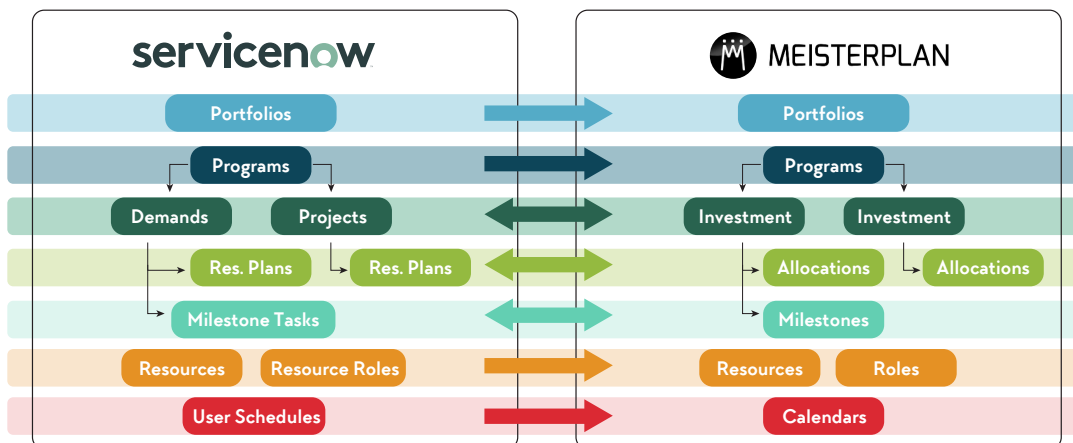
servicenow

MEISTERPLAN

Portfolios

Portfolios

Programs

Programs

Demands

Projects

Investment

Investment

Res. Plans

Res. Plans

Allocations

Allocations

Milestone Tasks

Milestones

Resources

Resource Roles

Resources

Roles

User Schedules

Calendars